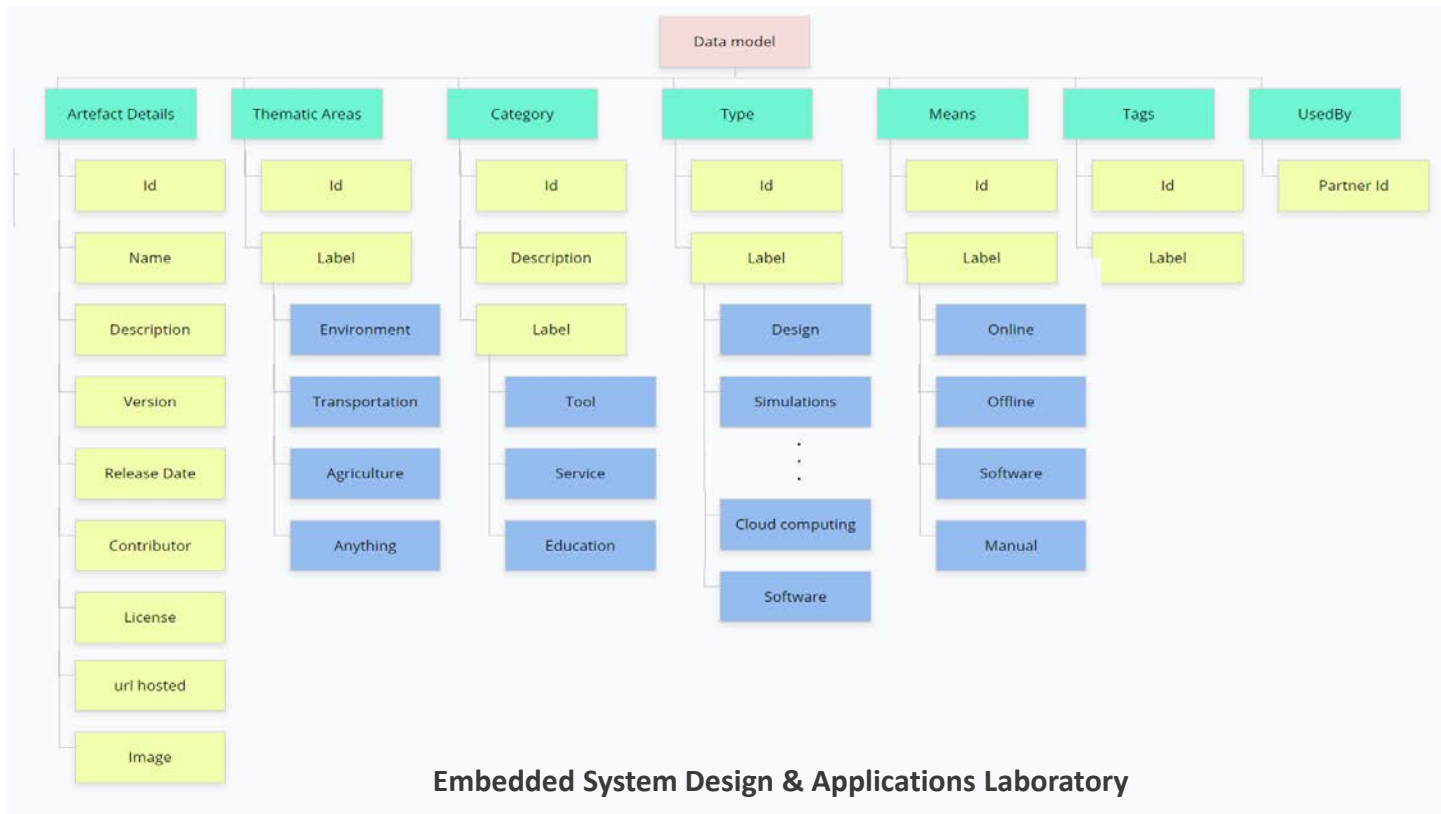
Data model

Artefact Details
Id
Name
Description
Version
Release Date
Contributor
License
url hosted
Image

Thematic Areas
Id
Label
Environment
Transportation
Agriculture
Anything

Category
Id
Description
Label
Tool
Service
Education

Type
Id
Label
Design
Simulations
.
.
.
Cloud computing
Software

Means
Id
Label
Online
Offline
Software
Manual

Tags
Id
Label

UsedBy
Partner Id

Embedded System Design & Applications Laboratory